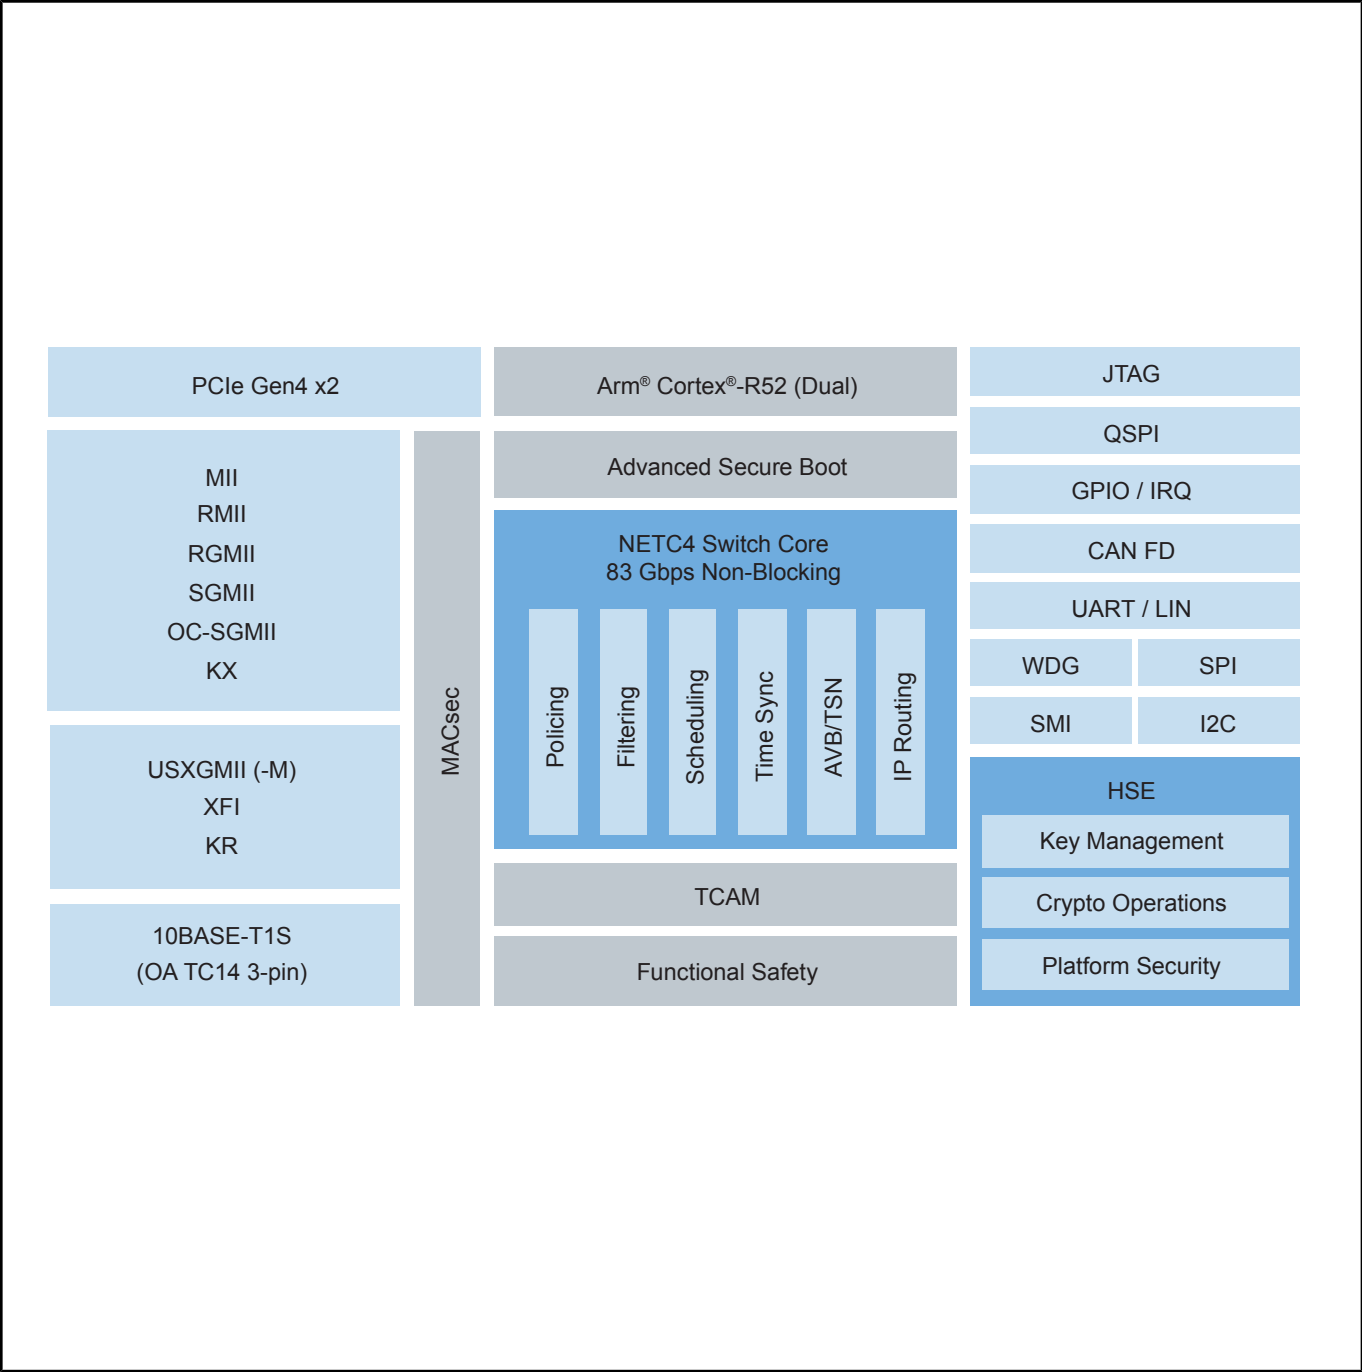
PCIe Gen4 x2

Arm® Cortex®-R52 (Dual)

JTAG

QSPI

GPIO / IRQ

CAN FD

UART / LIN

WDG

SPI

SMI

I2C

MII
RMII
RGMII
SGMII
OC-SGMII
KX

USXGMII (-M)
XFI
KR

10BASE-T1S
(OA TC14 3-pin)

MACsec

Advanced Secure Boot

NETC4 Switch Core
83 Gbps Non-Blocking

Policing

Filtering

Scheduling

Time Sync

AVB/TSN

IP Routing

TCAM

Functional Safety

HSE

Key Management

Crypto Operations

Platform Security